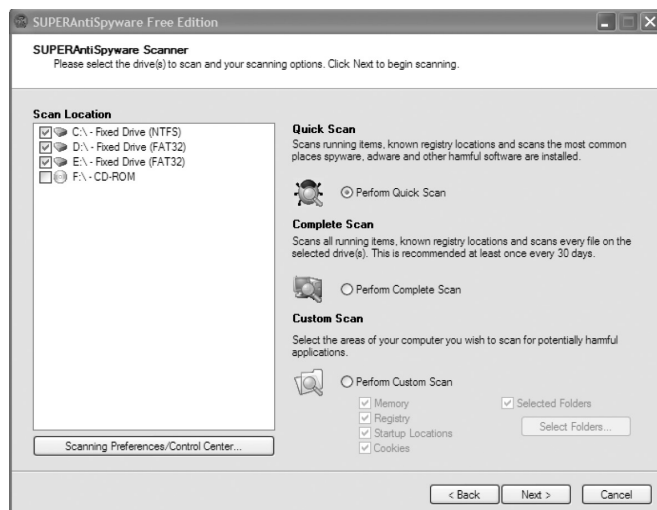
SUPERAntiSpyware Free Edition

SUPERAntiSpyware Scanner
Please select the drive(s) to scan and your scanning options. Click Next to begin scanning.

Scan Location

C:\ - Fixed Drive (NTFS)
D:\ - Fixed Drive (FAT32)
E:\ - Fixed Drive (FAT32)
F:\ - CD-ROM

Quick Scan
Scans running items, known registry locations and scans the most common places spyware, adware and other harmful software are installed.

Perform Quick Scan

Complete Scan
Scans all running items, known registry locations and scans every file on the selected drive(s). This is recommended at least once every 30 days.

Perform Complete Scan

Custom Scan
Select the areas of your computer you wish to scan for potentially harmful applications.

Perform Custom Scan

Memory
Registry
Startup Locations
Cookies

Selected Folders

Select Folders...

Scanning Preferences/Control Center...

< Back
Next >
Cancel